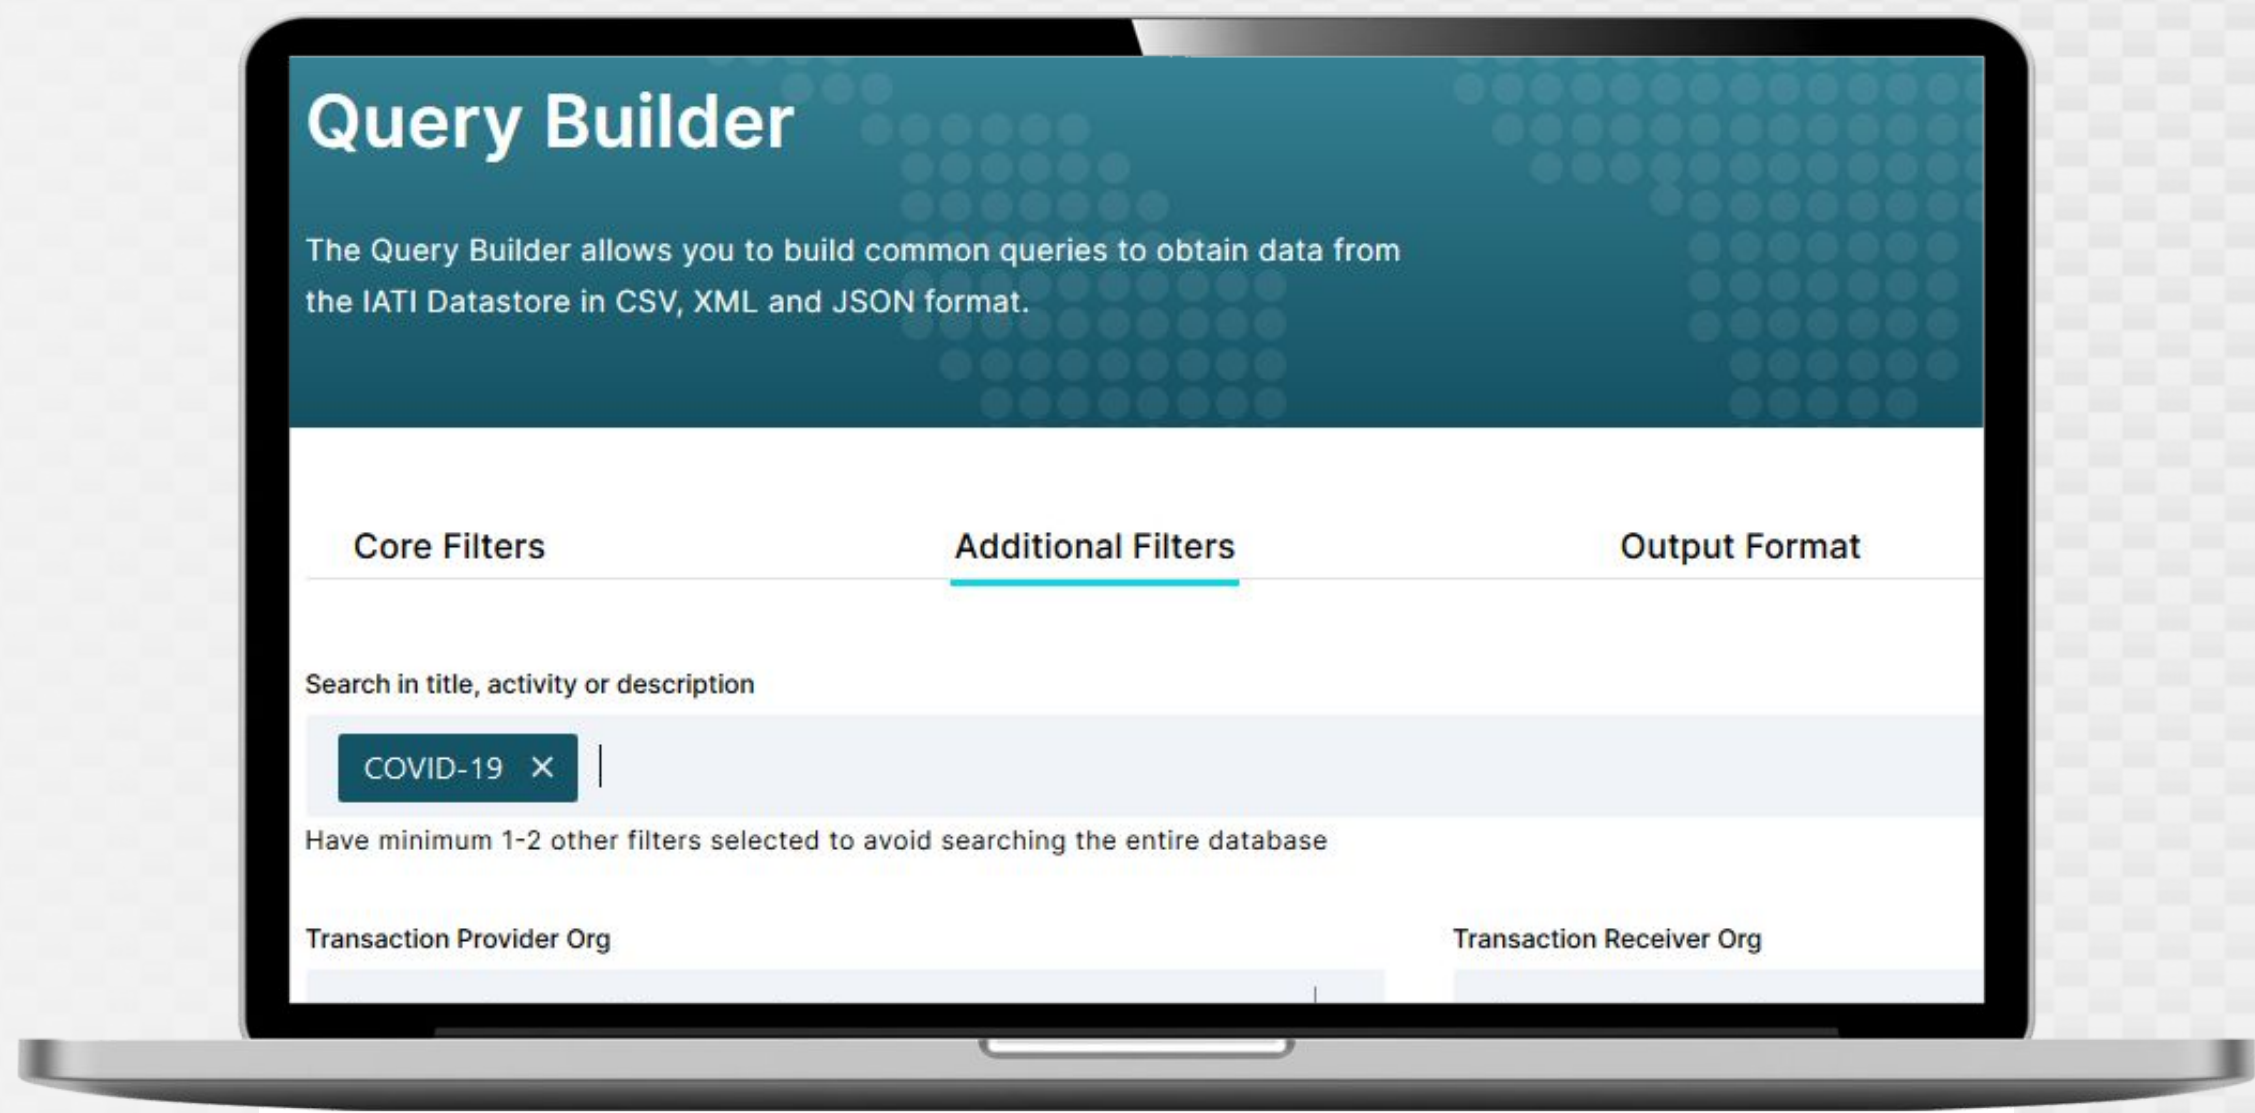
Query Builder

The Query Builder allows you to build common queries to obtain data from the IATI Datastore in CSV, XML and JSON format.

Core Filters

Additional Filters

Output Format

Search in title, activity or description

COVID-19 ✕

Have minimum 1-2 other filters selected to avoid searching the entire database

Transaction Provider Org

Transaction Receiver Org